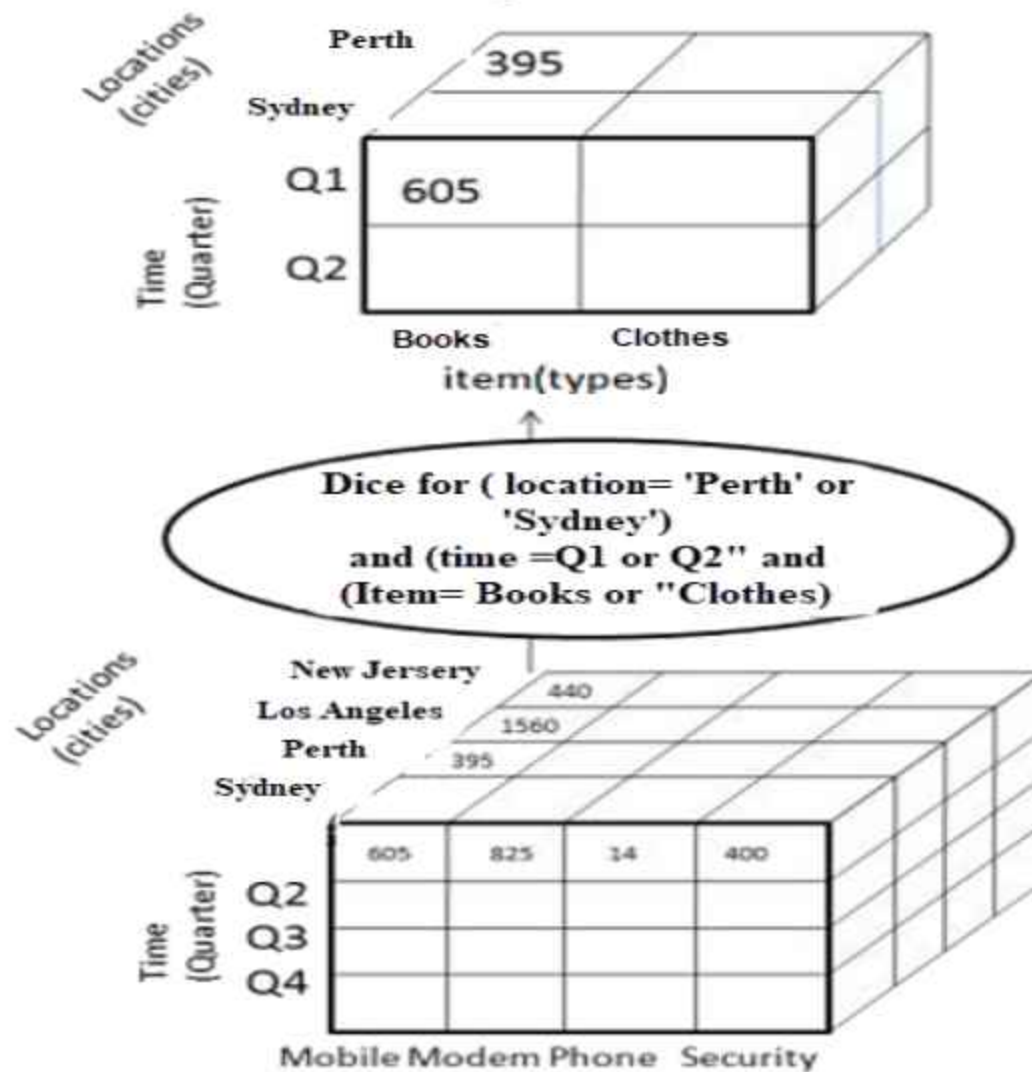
Locations (cities)
Perth
395
Sydney
Time (Quarter)
Q1
605
Q2
Books
Clothes
item(types)

Dice for ( location= 'Perth' or 'Sydney') and (time =Q1 or Q2" and (Item= Books or "Clothes)

Locations (cities)
New Jersery
440
Los Angeles
1560
Perth
395
Sydney
Time (Quarter)

| 605 | 825 | 14 | 400 |
|---|---|---|---|
| | | | |
| | | | |
| | | | |

Q2
Q3
Q4
Mobile Modem Phone Security